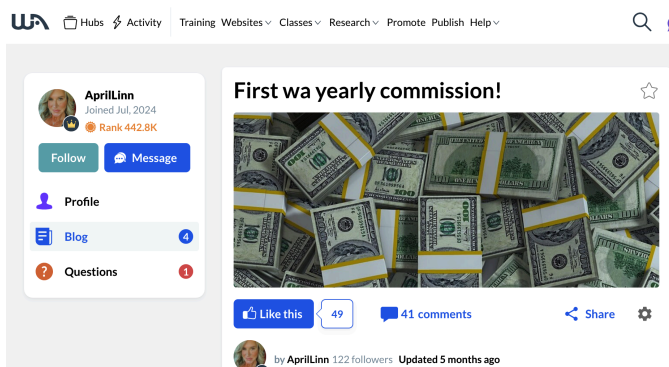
Hubs Activity Training Websites Classes Research Promote Publish Help

AprilLinn
Joined Jul, 2024
Rank 442.8K

Follow Message

Profile
Blog 4
Questions 1

First wa yearly commission!

Like this 49 41 comments Share

by AprilLinn 122 followers Updated 5 months ago